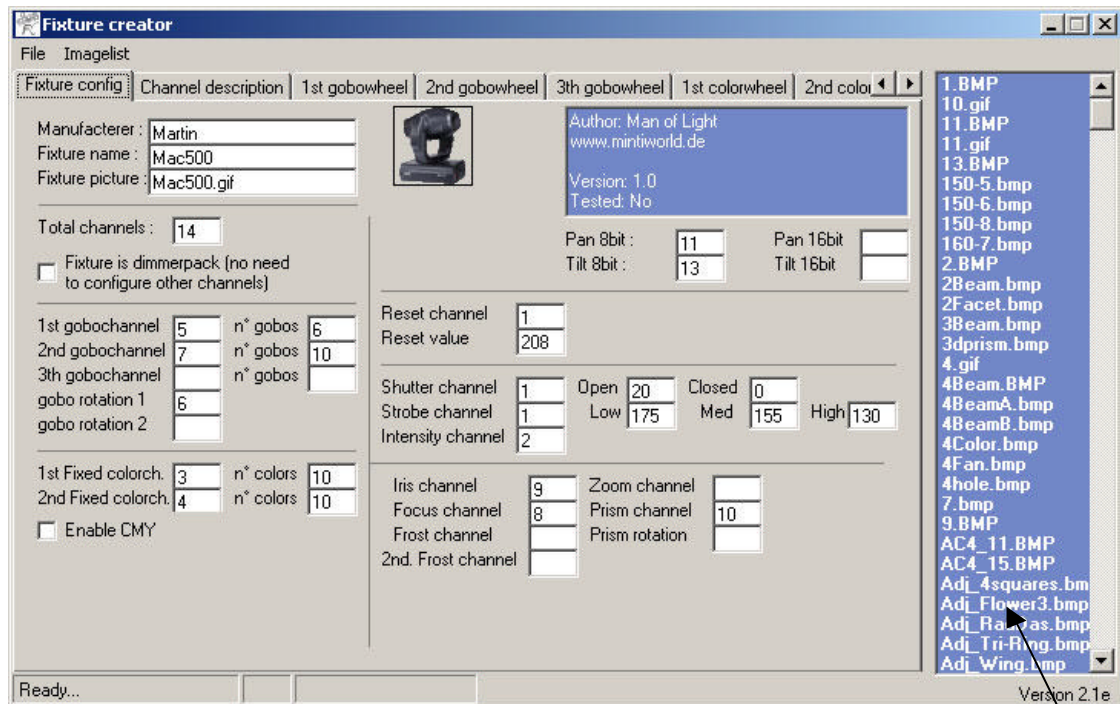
Fixture creator

File Imagelist

Fixture config | Channel description | 1st gobowheel | 2nd gobowheel | 3th gobowheel | 1st colorwheel | 2nd colo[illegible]

Manufacterer : Martin
Fixture name : Mac500
Fixture picture : Mac500.gif

Author: Man of Light
www.mintiworld.de

Version: 1.0
Tested: No

Total channels : 14

Fixture is dimmerpack (no need to configure other channels)

Pan 8bit : 11
Tilt 8bit : 13
Pan 16bit
Tilt 16bit

1st gobochannel 5 n° gobos 6
2nd gobochannel 7 n° gobos 10
3th gobochannel n° gobos
gobo rotation 1 6
gobo rotation 2

Reset channel 1
Reset value 208

Shutter channel 1 Open 20 Closed 0
Strobe channel 1 Low 175 Med 155 High 130
Intensity channel 2

1st Fixed colorch. 3 n° colors 10
2nd Fixed colorch. 4 n° colors 10
Enable CMY

Iris channel 9
Focus channel 8
Frost channel
2nd. Frost channel
Zoom channel
Prism channel 10
Prism rotation

1.BMP
10.gif
11.BMP
11.gif
13.BMP
150-5.bmp
150-6.bmp
150-8.bmp
160-7.bmp
2.BMP
2Beam.bmp
2Facet.bmp
3Beam.bmp
3dprism.bmp
4.gif
4Beam.BMP
4BeamA.bmp
4BeamB.bmp
4Color.bmp
4Fan.bmp
4hole.bmp
7.bmp
9.BMP
AC4_11.BMP
AC4_15.BMP
Adj_4squares.bm
Adj_Flower3.bmp
Adj_Ra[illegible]as.bmp
Adj_Tri-R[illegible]g.bmp
Adj_Wing.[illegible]mp

Ready...

Version 2.1e